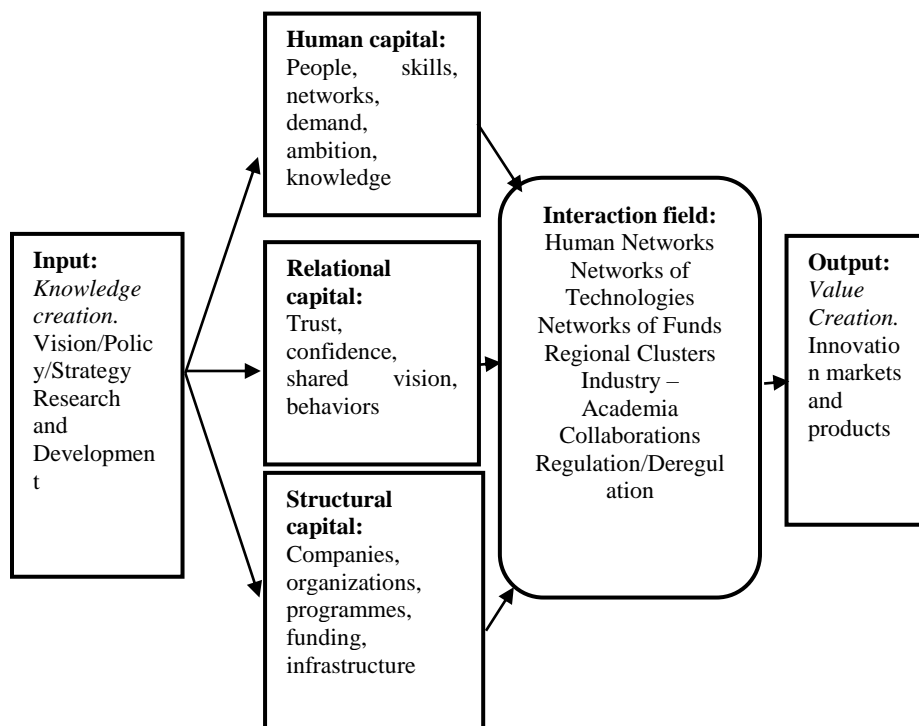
Input:
*Knowledge creation.*
Vision/Policy/Strategy
Research and Development

Human capital:
People, skills, networks, demand, ambition, knowledge

Relational capital:
Trust, confidence, shared vision, behaviors

Structural capital:
Companies, organizations, programmes, funding, infrastructure

Interaction field:
Human Networks
Networks of Technologies
Networks of Funds
Regional Clusters
Industry – Academia Collaborations
Regulation/Deregulation

Output:
*Value Creation.*
Innovation markets and products